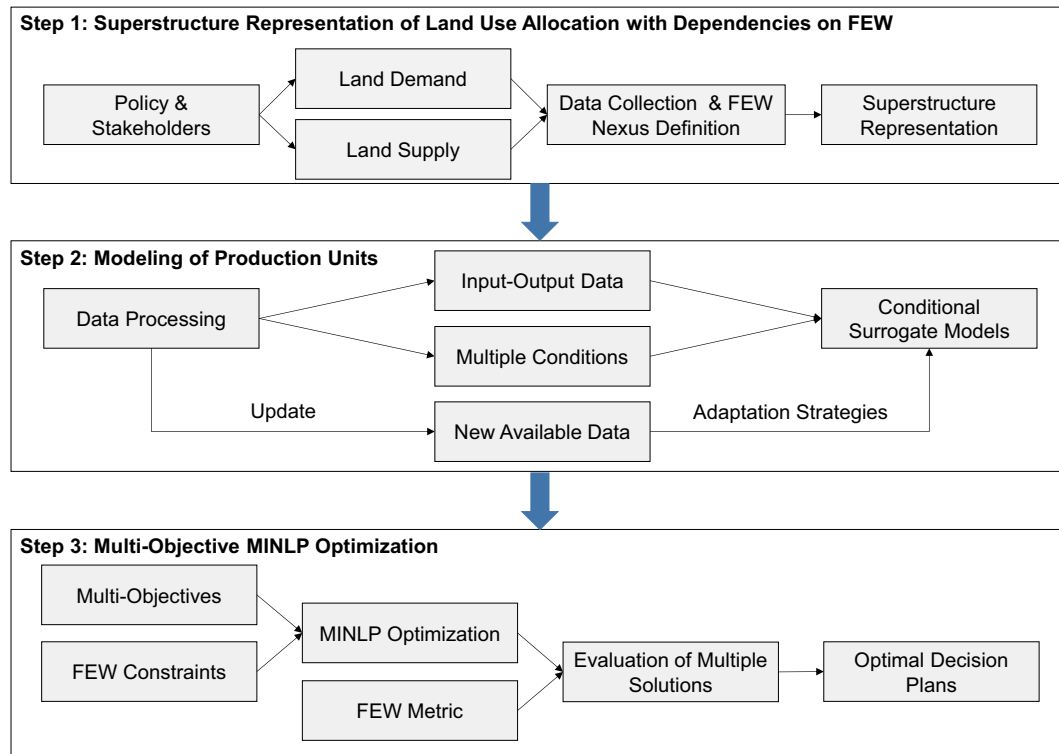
Step 1: Superstructure Representation of Land Use Allocation with Dependencies on FEW

Policy & Stakeholders

Land Demand

Land Supply

Data Collection & FEW Nexus Definition

Superstructure Representation

Step 2: Modeling of Production Units

Data Processing

Input-Output Data

Multiple Conditions

Conditional Surrogate Models

Update

New Available Data

Adaptation Strategies

Step 3: Multi-Objective MINLP Optimization

Multi-Objectives

FEW Constraints

MINLP Optimization

FEW Metric

Evaluation of Multiple Solutions

Optimal Decision Plans